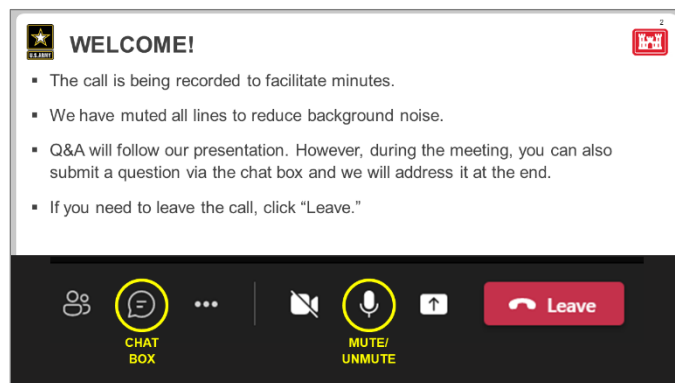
U.S. ARMY

WELCOME!

2

- The call is being recorded to facilitate minutes.
- We have muted all lines to reduce background noise.
- Q&A will follow our presentation. However, during the meeting, you can also submit a question via the chat box and we will address it at the end.
- If you need to leave the call, click "Leave."

Leave

CHAT BOX

MUTE/ UNMUTE